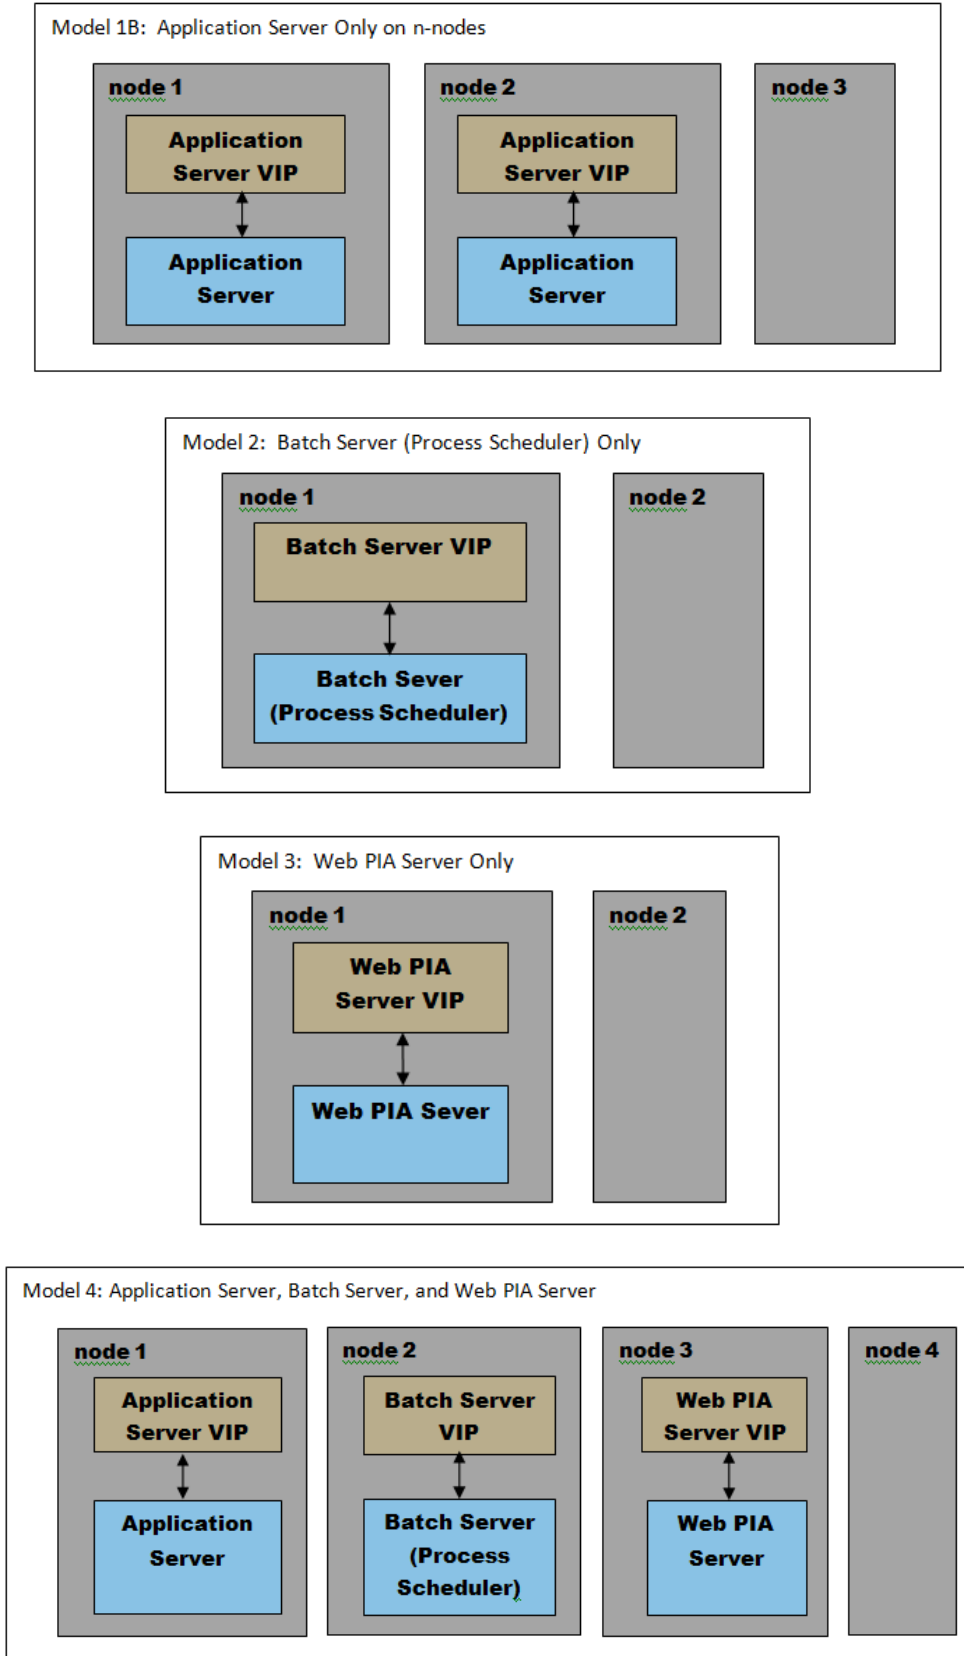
Model 1B: Application Server Only on n-nodes

node 1

Application Server VIP

Application Server

node 2

Application Server VIP

Application Server

node 3

Model 2: Batch Server (Process Scheduler) Only

node 1

Batch Server VIP

Batch Sever (Process Scheduler)

node 2

Model 3: Web PIA Server Only

node 1

Web PIA Server VIP

Web PIA Sever

node 2

Model 4: Application Server, Batch Server, and Web PIA Server

node 1

Application Server VIP

Application Server

node 2

Batch Server VIP

Batch Server (Process Scheduler)

node 3

Web PIA Server VIP

Web PIA Server

node 4